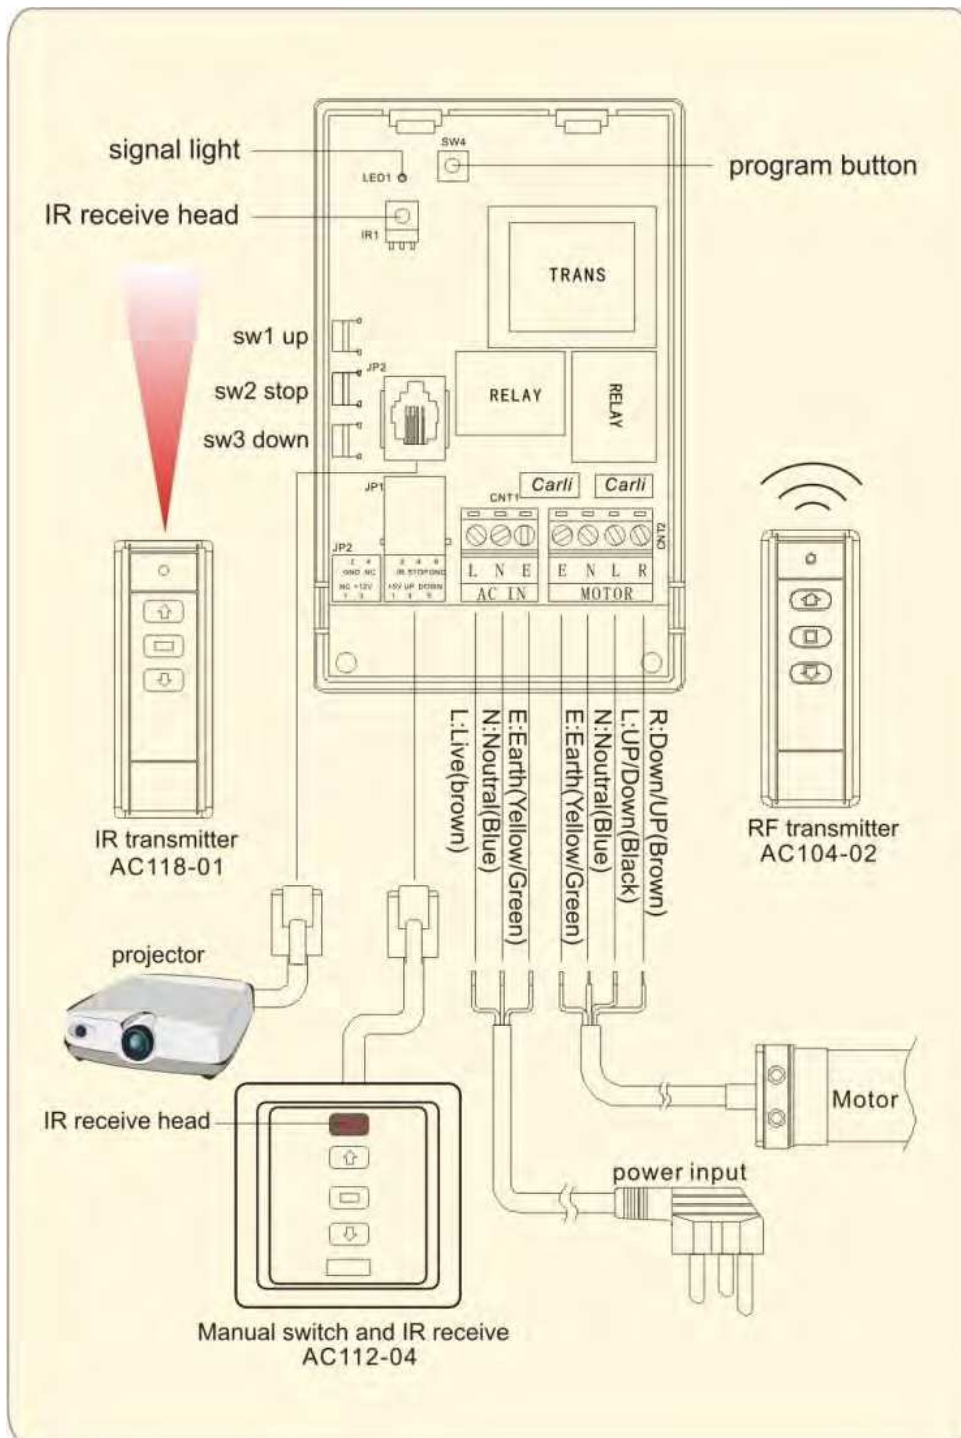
signal light
LED1
SW4
program button
IR receive head
IR1
TRANS
sw1 up
JP2
sw2 stop
RELAY
RELAY
sw3 down
Carli
Carli
JP1
CNT1
CNT2
JP2
2 4 GND NC
NC +12V 1 3
2 4 6 IR STOP GND
+5V UP DOWN 1 3 5
L N E
AC IN
E N L R
MOTOR
L:Live(brown)
N:Noutral(Blue)
E:Earth(Yellow/Green)
E:Earth(Yellow/Green)
N:Noutral(Blue)
L:UP/Down(Black)
R:Down/UP(Brown)
IR transmitter
AC118-01
RF transmitter
AC104-02
projector
IR receive head
Motor
power input
Manual switch and IR receive
AC112-04